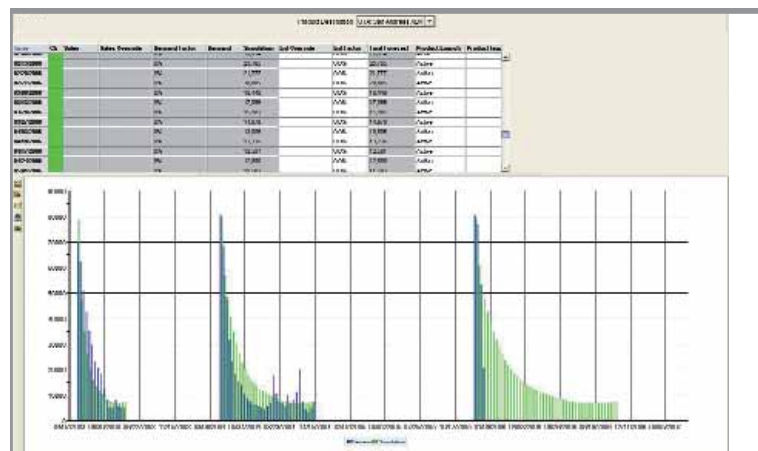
Forecast Derivation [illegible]

| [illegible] | Ck | Sales | Sales Override | Demand Factor | Demand | Simulation | Sol Override | Sol Factor | Total Forecast | Product Launch | Product Item |
|---|---|---|---|---|---|---|---|---|---|---|---|
| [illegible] | | | | 0% | | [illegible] | | 100% | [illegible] | Active | |
| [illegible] | | | | 0% | | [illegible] | | 100% | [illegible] | Active | |
| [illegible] | | | | 0% | | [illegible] | | 100% | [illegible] | Active | |
| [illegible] | | | | 0% | | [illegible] | | 100% | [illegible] | Active | |
| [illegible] | | | | 0% | | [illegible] | | 100% | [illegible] | Active | |
| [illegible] | | | | 0% | | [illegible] | | 100% | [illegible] | Active | |
| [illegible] | | | | 0% | | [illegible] | | 100% | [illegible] | Active | |
| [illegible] | | | | 0% | | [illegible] | | 100% | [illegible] | Active | |
| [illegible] | | | | 0% | | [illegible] | | 100% | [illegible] | Active | |
| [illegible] | | | | 0% | | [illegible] | | 100% | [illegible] | Active | |
| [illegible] | | | | 0% | | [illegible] | | 100% | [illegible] | Active | |
| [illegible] | | | | 0% | | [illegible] | | 100% | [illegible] | Active | |

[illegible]

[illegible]